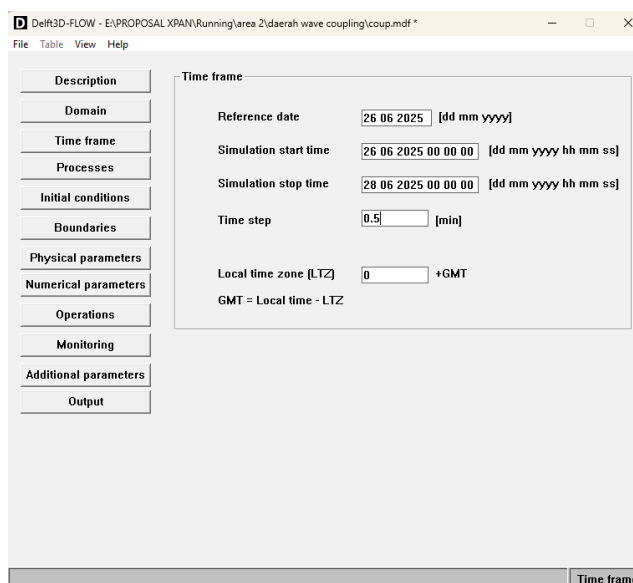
D Delft3D-FLOW - E:\PROPOSAL XPAN\Running\area 2\daerah wave coupling\coup.mdf *

File Table View Help

Description
Domain
Time frame
Processes
Initial conditions
Boundaries
Physical parameters
Numerical parameters
Operations
Monitoring
Additional parameters
Output

Time frame

Reference date 26 06 2025 [dd mm yyyy]

Simulation start time 26 06 2025 00 00 00 [dd mm yyyy hh mm ss]

Simulation stop time 28 06 2025 00 00 00 [dd mm yyyy hh mm ss]

Time step 0.5 [min]

Local time zone (LTZ) 0 +GMT

GMT = Local time - LTZ

Time fram